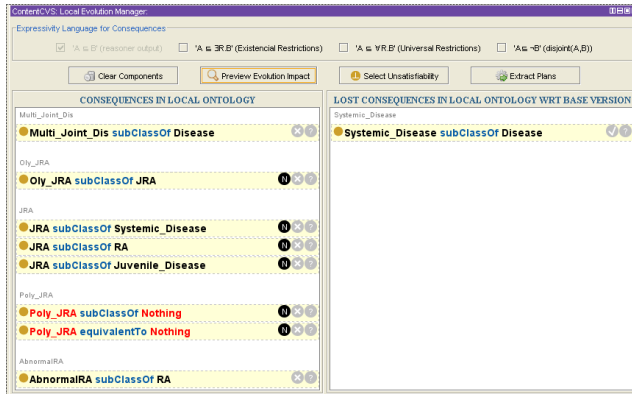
ContentCVS: Local Evolution Manager:

Expressivity Language for Consequences

'A ⊑ B' (reasoner output)

'A ⊑ ∃R.B' (Existencial Restrictions)

'A ⊑ ∀R.B' (Universal Restrictions)

'A ⊑ ¬B' (disjoint(A,B))

Clear Components

Preview Evolution Impact

Select Unsatisfiability

Extract Plans

CONSEQUENCES IN LOCAL ONTOLOGY

Multi_Joint_Dis

Multi_Joint_Dis subClassOf Disease

Oly_JRA

Oly_JRA subClassOf JRA

JRA

JRA subClassOf Systemic_Disease

JRA subClassOf RA

JRA subClassOf Juvenile_Disease

Poly_JRA

Poly_JRA subClassOf Nothing

Poly_JRA equivalentTo Nothing

AbnormalRA

AbnormalRA subClassOf RA

LOST CONSEQUENCES IN LOCAL ONTOLOGY WRT BASE VERSION

Systemic_Disease

Systemic_Disease subClassOf Disease